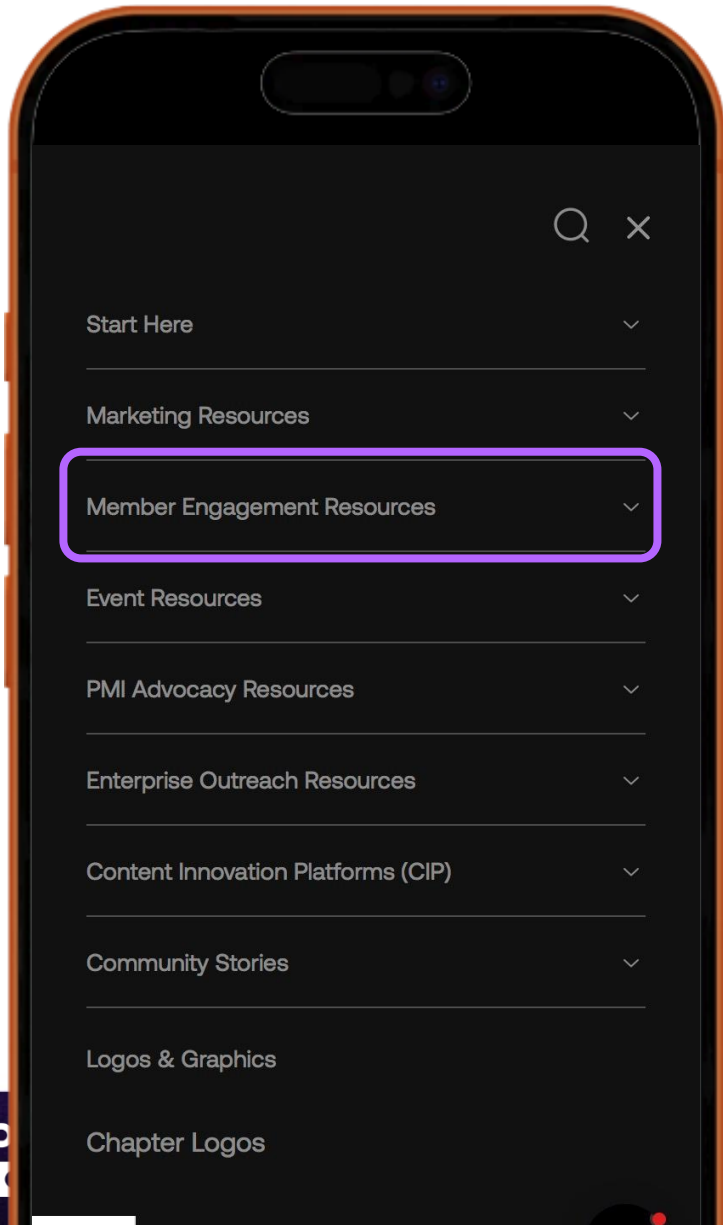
Start Here

Marketing Resources

Member Engagement Resources

Event Resources

PMI Advocacy Resources

Enterprise Outreach Resources

Content Innovation Platforms (CIP)

Community Stories

Logos & Graphics

Chapter Logos